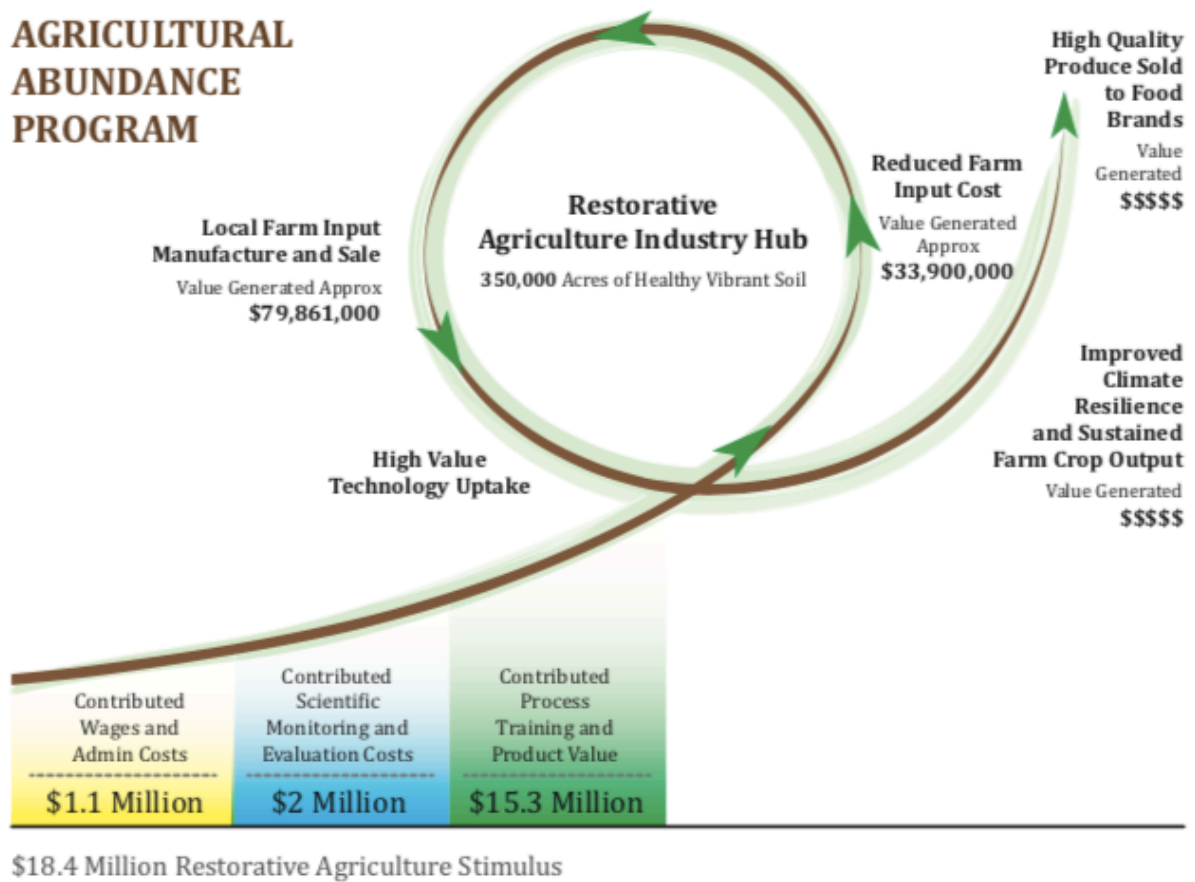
AGRICULTURAL ABUNDANCE PROGRAM

High Quality Produce Sold to Food Brands
Value Generated
$$$$$

Restorative Agriculture Industry Hub
350,000 Acres of Healthy Vibrant Soil

Reduced Farm Input Cost
Value Generated Approx
$33,900,000

Local Farm Input Manufacture and Sale
Value Generated Approx
$79,861,000

Improved Climate Resilience and Sustained Farm Crop Output
Value Generated
$$$$$

High Value Technology Uptake

Contributed Wages and Admin Costs
$1.1 Million

Contributed Scientific Monitoring and Evaluation Costs
$2 Million

Contributed Process Training and Product Value
$15.3 Million

$18.4 Million Restorative Agriculture Stimulus